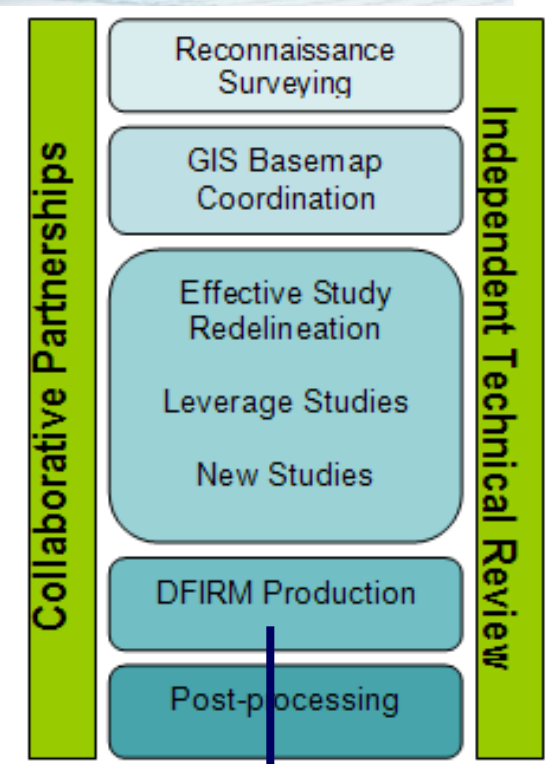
Collaborative Partnerships

Reconnaissance Surveying

GIS Basemap Coordination

Effective Study Redelineation

Leverage Studies

New Studies

DFIRM Production

Post-processing

Independent Technical Review